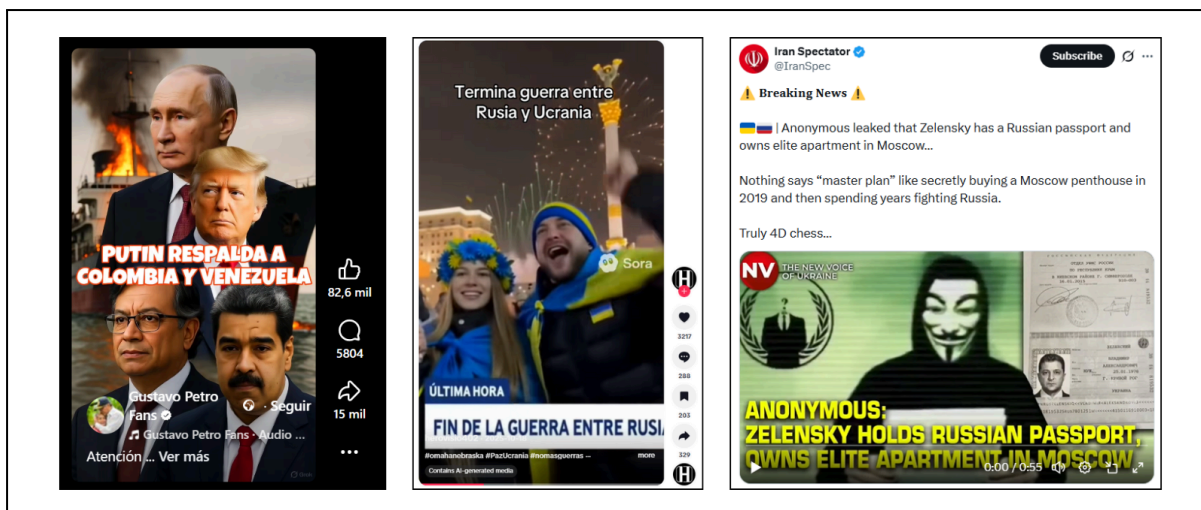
PUTIN RESPALDA A COLOMBIA Y VENEZUELA

82,6 mil

5804

15 mil

Gustavo Petro Fans · Seguir

Gustavo Petro Fans · Audio ...

Atención ... Ver más

Termina guerra entre Rusia y Ucrania

Sora

ÚLTIMA HORA

FIN DE LA GUERRA ENTRE RUSI

#omahanebraska #PazUcrania #nomasguerras ... more

Contains AI-generated media

3217

288

203

329

Iran Spectator
@IranSpec

Subscribe

⚠️ Breaking News ⚠️

🇺🇦🇷🇺 | Anonymous leaked that Zelensky has a Russian passport and owns elite apartment in Moscow...

Nothing says “master plan” like secretly buying a Moscow penthouse in 2019 and then spending years fighting Russia.

Truly 4D chess...

NV THE NEW VOICE OF UKRAINE

ANONYMOUS: ZELENSKY HOLDS RUSSIAN PASSPORT, OWNS ELITE APARTMENT IN MOSCOW

0:00 / 0:55